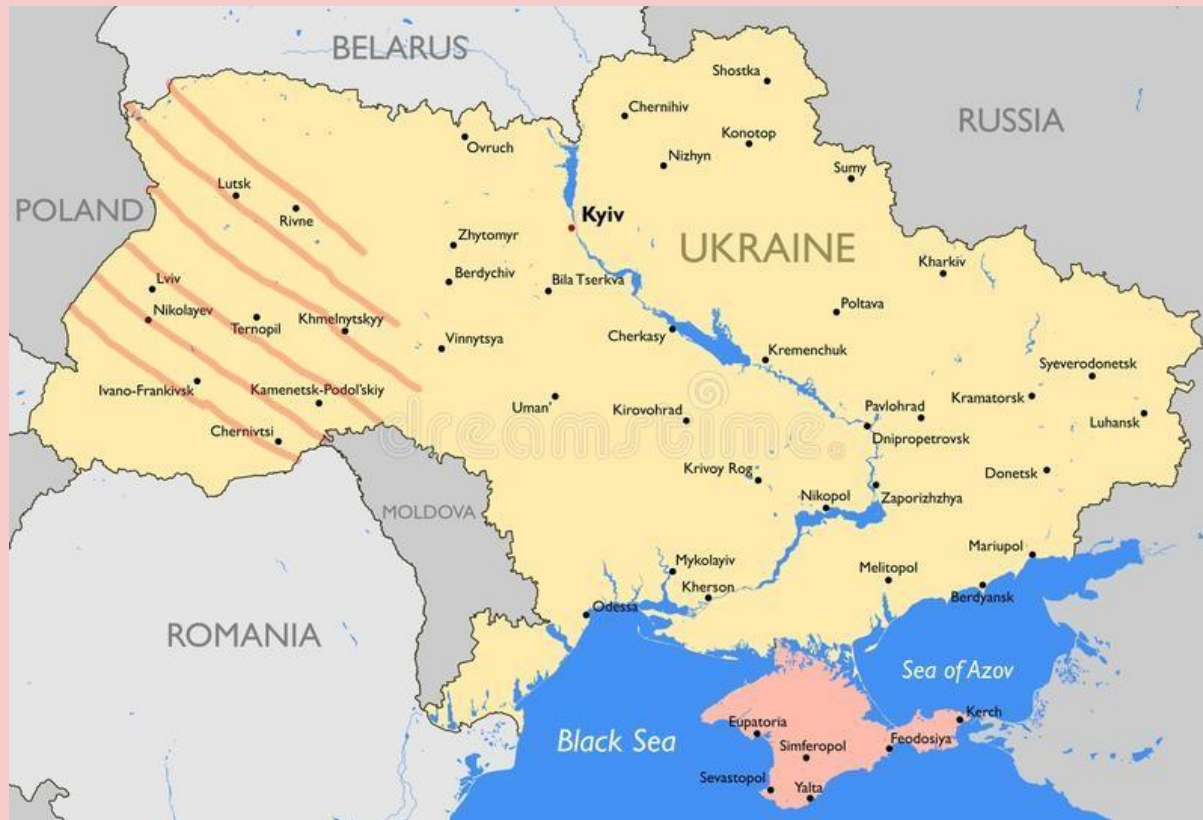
BELARUS
RUSSIA
POLAND
UKRAINE
Shostka
Chernihiv
Konotop
Nizhyn
Sumy
Ovruch
Lutsk
Rivne
Kyiv
Zhytomyr
Kharkiv
Berdychiv
Bila Tserkva
Poltava
Lviv
Nikolayev
Ternopil
Khmelnytskyy
Vinnytsya
Cherkasy
Kremenchuk
Syeverodonetsk
Ivano-Frankivsk
Kamenetsk-Podol'skiy
Uman'
Kirovohrad
Pavlohrad
Kramatorsk
Luhansk
Chernivtsi
Dnipropetrovsk
Donetsk
Krivoy Rog
Nikopol
Zaporizhzhya
MOLDOVA
Mariupol
Mykolayiv
Melitopol
Kherson
Odessa
Berdyansk
ROMANIA
Sea of Azov
Kerch
Eupatoria
Black Sea
Simferopol
Feodosiya
Sevastopol
Yalta
dreamstime